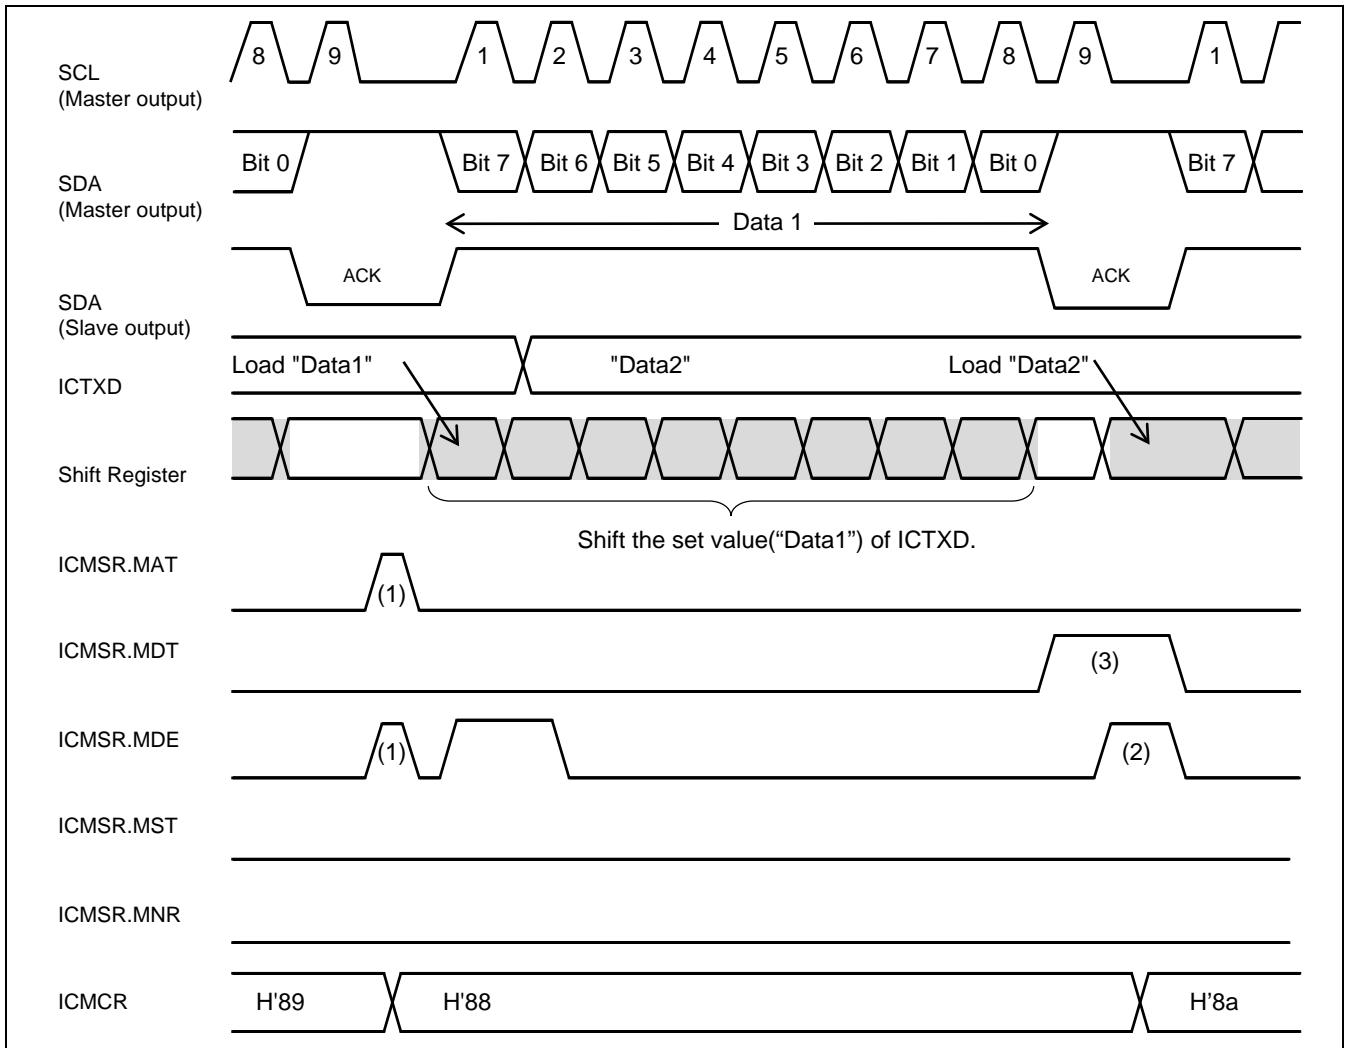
SCL
(Master output)

8 9 1 2 3 4 5 6 7 8 9 1

SDA
(Master output)

Bit 0 Bit 7 Bit 6 Bit 5 Bit 4 Bit 3 Bit 2 Bit 1 Bit 0 Bit 7

Data 1

SDA
(Slave output)

ACK ACK

ICTXD

Load "Data1" "Data2" Load "Data2"

Shift Register

Shift the set value("Data1") of ICTXD.

ICMSR.MAT

(1)

ICMSR.MDT

(3)

ICMSR.MDE

(1) (2)

ICMSR.MST

ICMSR.MNR

ICMCR

H'89 H'88 H'8a